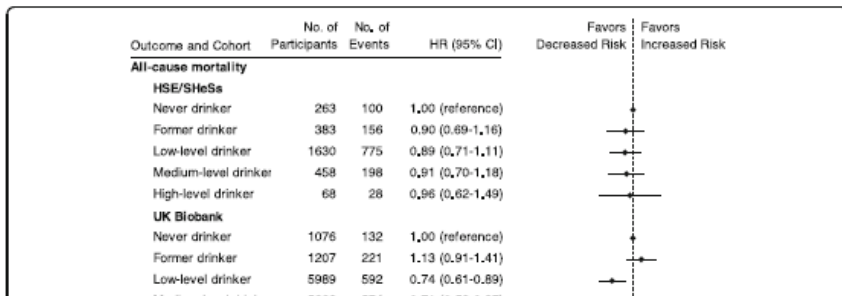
| Outcome and Cohort | No. of Participants | No. of Events | HR (95% CI) | Favors Decreased Risk | Favors Increased Risk |
|---|---|---|---|---|---|
| **All-cause mortality** | | | | | |
| **HSE/SHeSs** | | | | | |
| Never drinker | 263 | 100 | 1.00 (reference) | | |
| Former drinker | 383 | 156 | 0.90 (0.69-1.16) | | |
| Low-level drinker | 1630 | 775 | 0.89 (0.71-1.11) | | |
| Medium-level drinker | 458 | 198 | 0.91 (0.70-1.18) | | |
| High-level drinker | 68 | 28 | 0.96 (0.62-1.49) | | |
| **UK Biobank** | | | | | |
| Never drinker | 1076 | 132 | 1.00 (reference) | | |
| Former drinker | 1207 | 221 | 1.13 (0.91-1.41) | | |
| Low-level drinker | 5989 | 592 | 0.74 (0.61-0.89) | | |
| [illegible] | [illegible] | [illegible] | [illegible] | | |